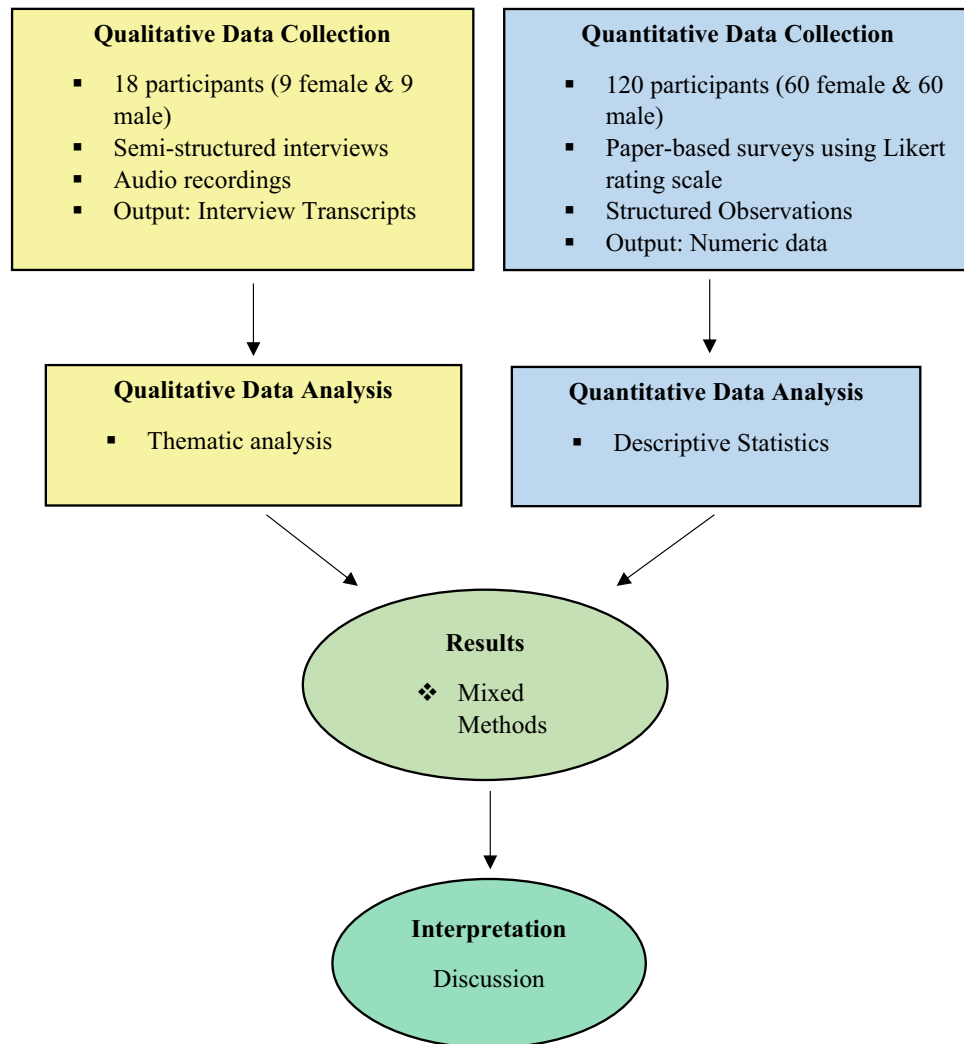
Qualitative Data Collection

- 18 participants (9 female & 9 male)
- Semi-structured interviews
- Audio recordings
- Output: Interview Transcripts

Quantitative Data Collection

- 120 participants (60 female & 60 male)
- Paper-based surveys using Likert rating scale
- Structured Observations
- Output: Numeric data

Qualitative Data Analysis

- Thematic analysis

Quantitative Data Analysis

- Descriptive Statistics

Results

❖ Mixed Methods

Interpretation

Discussion